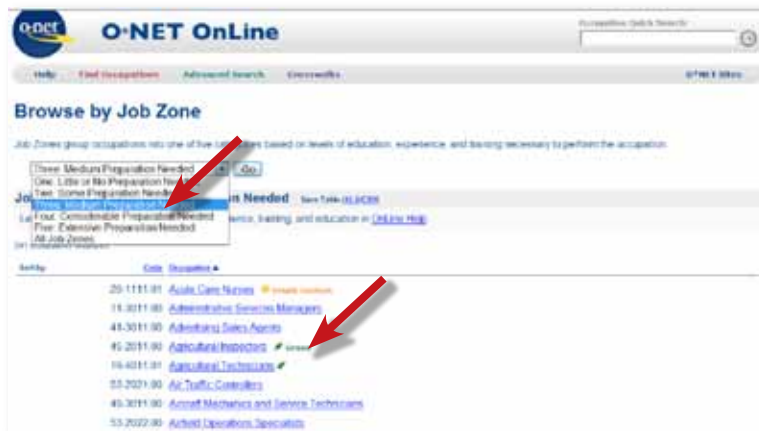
O*NET OnLine

Occupation Quick Search:

Help Find Occupations Advanced Search Crosswalks O*NET Sites

Browse by Job Zone

Job Zones group occupations into one of five categories based on levels of education, experience, and training necessary to perform the occupation.

Three: Medium Preparation Needed Go

One: Little or No Preparation Needed
Two: Some Preparation Needed
Three: Medium Preparation Needed
Four: Considerable Preparation Needed
Five: Extensive Preparation Needed
All Job Zones

Jo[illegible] Needed Save Table: XLS/CSV

La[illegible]ence, training, and education in OnLine Help

Sort by: Code Occupation ▲

29-1141.01 Acute Care Nurses Bright Outlook
11-3011.00 Administrative Services Managers
41-3011.00 Advertising Sales Agents
45-2011.00 Agricultural Inspectors Green
19-4011.01 Agricultural Technicians
53-2021.00 Air Traffic Controllers
49-3011.00 Aircraft Mechanics and Service Technicians
53-2022.00 Airfield Operations Specialists